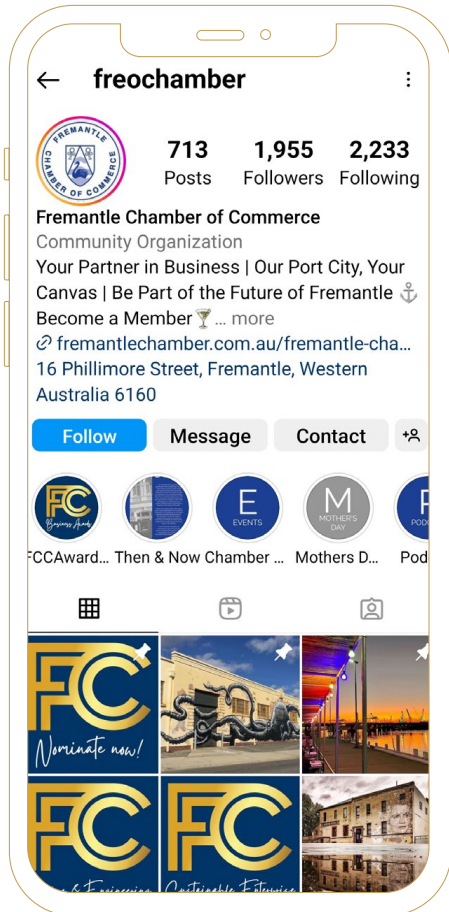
freochamber

FREMANTLE CHAMBER OF COMMERCE

713 Posts
1,955 Followers
2,233 Following

Fremantle Chamber of Commerce
Community Organization
Your Partner in Business | Our Port City, Your Canvas | Be Part of the Future of Fremantle ⚓ Become a Member 🍸... more
fremantlechamber.com.au/fremantle-cha...
16 Phillimore Street, Fremantle, Western Australia 6160

Follow
Message
Contact

FCC Business Awards
E EVENTS
M MOTHER'S DAY
P PODC

FCCAward... Then & Now Chamber ... Mothers D... Pod

FC Nominate now!

FC

FC Sustainable Enterprise